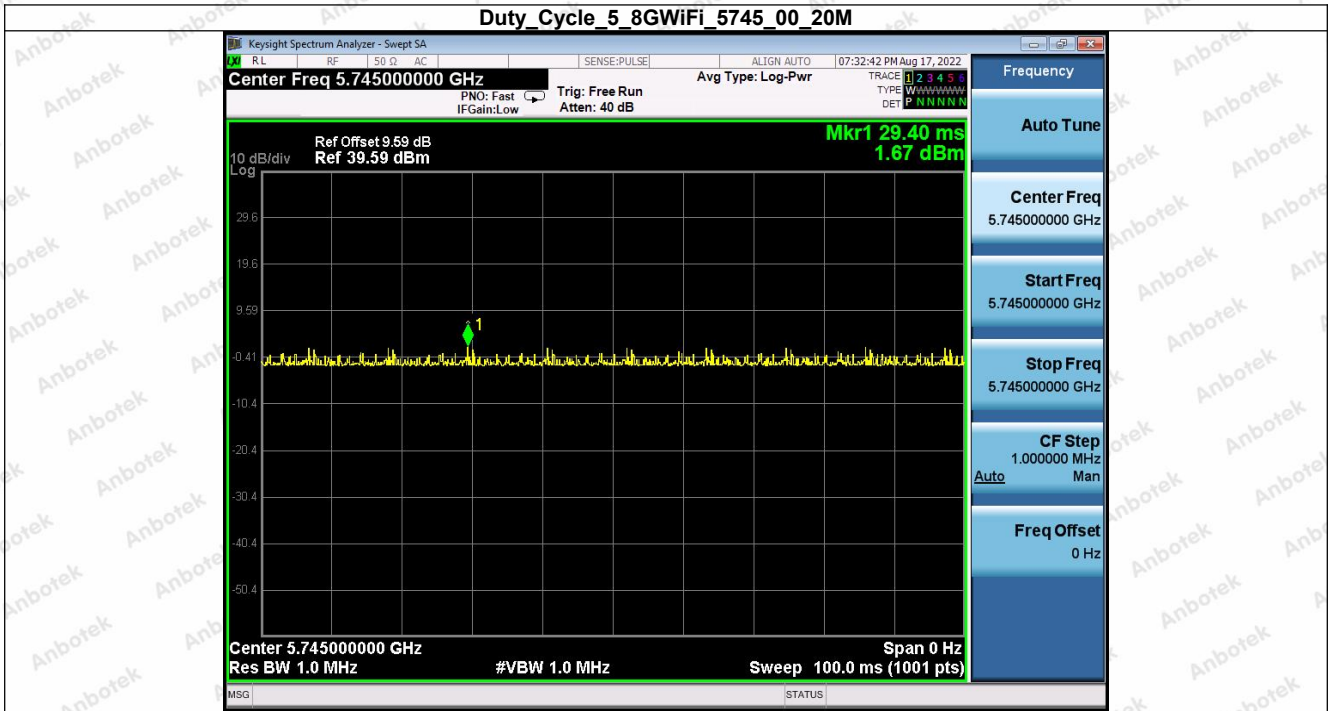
Duty_Cycle_5_8GWiFi_5745_00_20M

Keysight Spectrum Analyzer - Swept SA

RL RF 50 Ω AC SENSE:PULSE ALIGN AUTO 07:32:42 PM Aug 17, 2022

Center Freq 5.745000000 GHz

PNO: Fast IFGain:Low

Trig: Free Run Atten: 40 dB

Avg Type: Log-Pwr

TRACE 1 2 3 4 5 6 TYPE W WWWWW DET P NNNNN

Frequency

Ref Offset 9.59 dB
10 dB/div Ref 39.59 dBm
Log

Mkr1 29.40 ms 1.67 dBm

29.6
19.6
9.59
-0.41
-10.4
-20.4
-30.4
-40.4
-50.4

1

Center 5.745000000 GHz Span 0 Hz
Res BW 1.0 MHz #VBW 1.0 MHz Sweep 100.0 ms (1001 pts)

Auto Tune

Center Freq 5.745000000 GHz

Start Freq 5.745000000 GHz

Stop Freq 5.745000000 GHz

CF Step 1.000000 MHz
Auto Man

Freq Offset 0 Hz

MSG STATUS

Anbotek